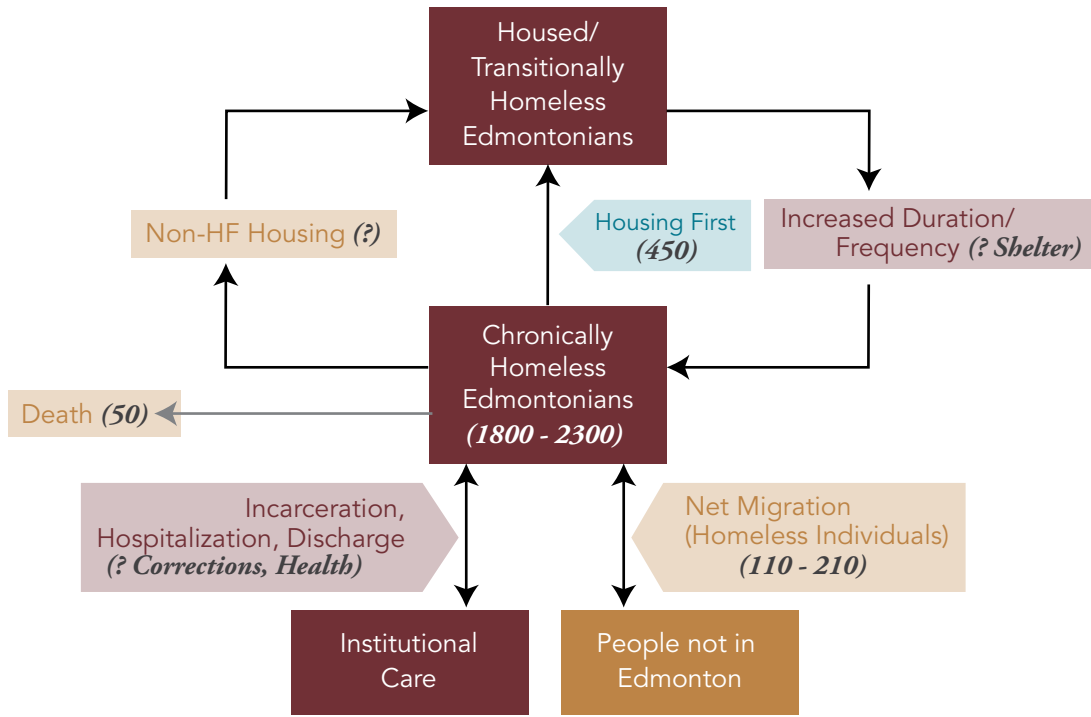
Housed/ Transitionally Homeless Edmontonians

Non-HF Housing *(?)*

Housing First *(450)*

Increased Duration/ Frequency *(? Shelter)*

Chronically Homeless Edmontonians *(1800 - 2300)*

Death *(50)*

Incarceration, Hospitalization, Discharge *(? Corrections, Health)*

Net Migration (Homeless Individuals) *(110 - 210)*

Institutional Care

People not in Edmonton